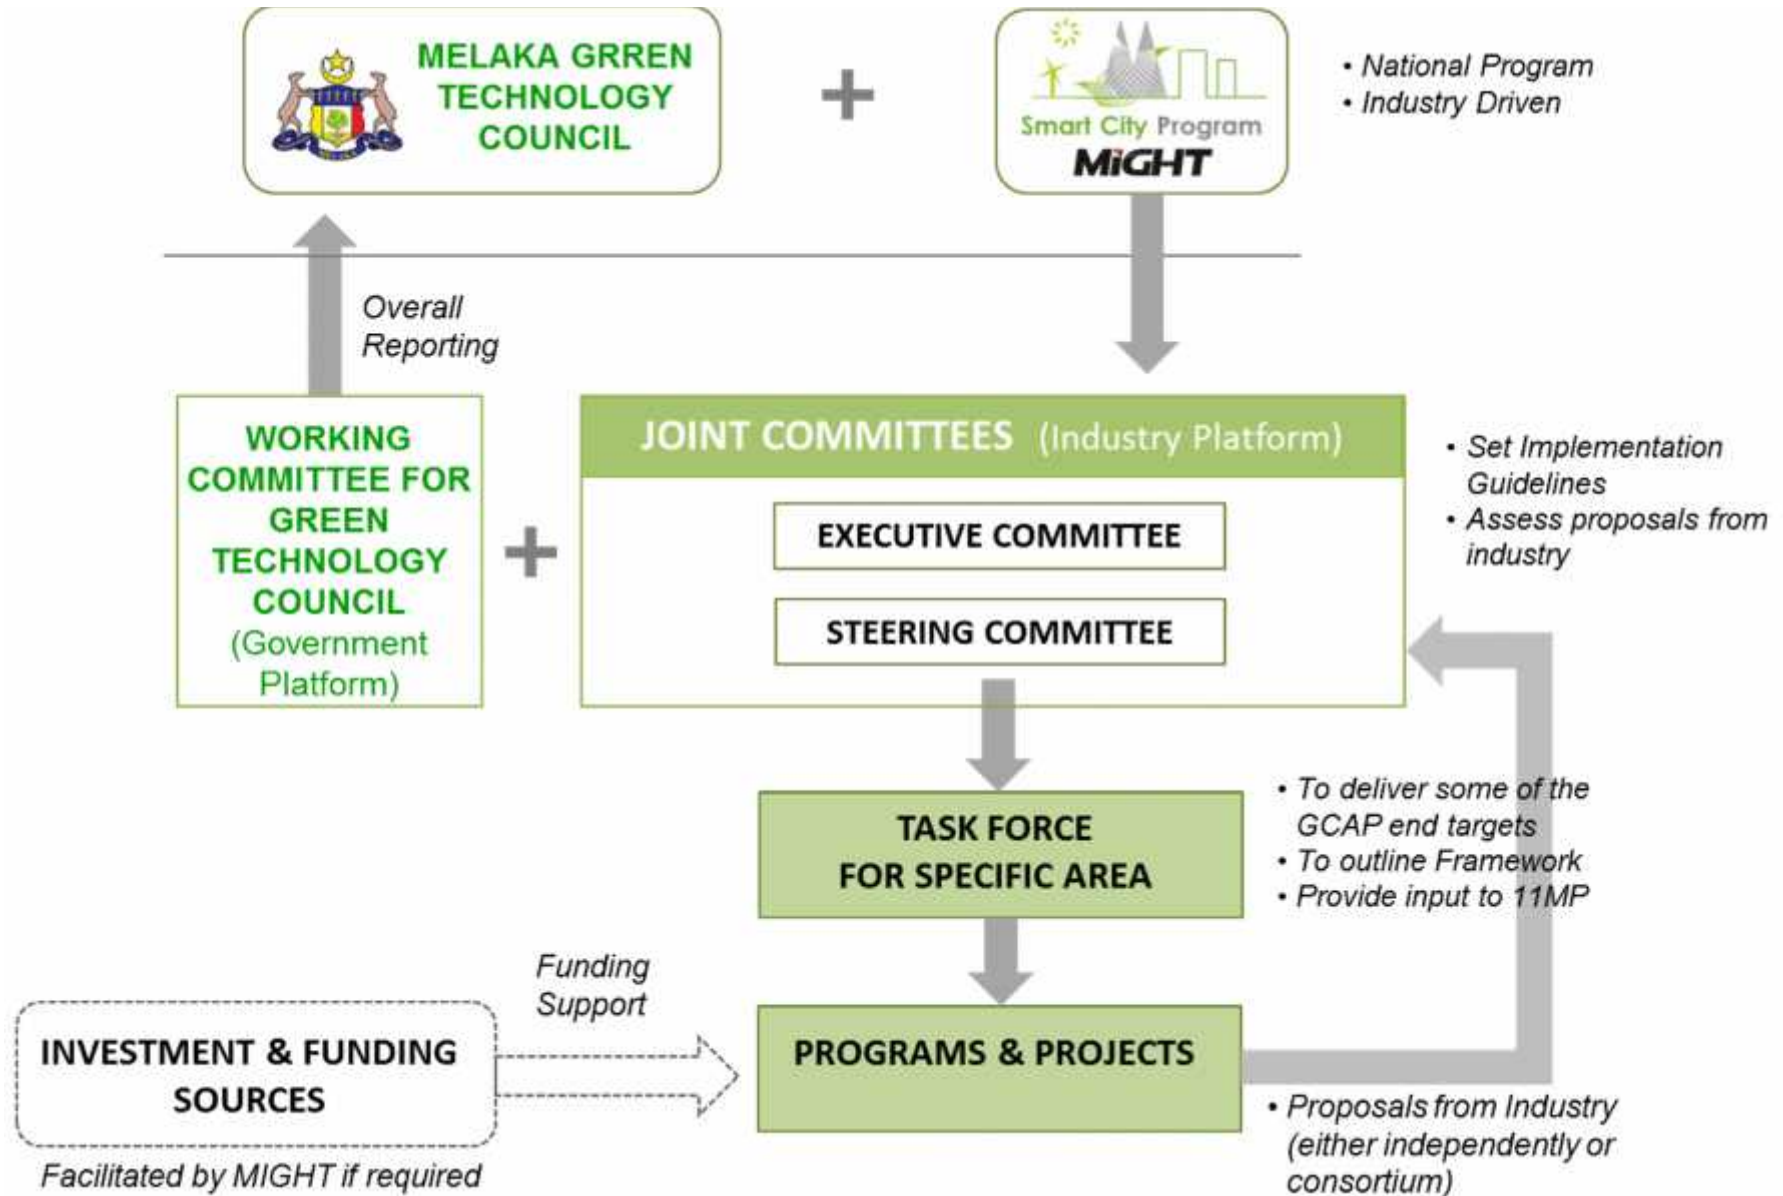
MELAKA GRREN TECHNOLOGY COUNCIL

+

Smart City Program
MiGHT

• National Program
• Industry Driven

Overall Reporting

WORKING COMMITTEE FOR GREEN TECHNOLOGY COUNCIL (Government Platform)

+

JOINT COMMITTEES (Industry Platform)

EXECUTIVE COMMITTEE

STEERING COMMITTEE

• Set Implementation Guidelines
• Assess proposals from industry

TASK FORCE FOR SPECIFIC AREA

• To deliver some of the GCAP end targets
• To outline Framework
• Provide input to 11MP

Funding Support

INVESTMENT & FUNDING SOURCES

Facilitated by MIGHT if required

PROGRAMS & PROJECTS

• Proposals from Industry (either independently or consortium)